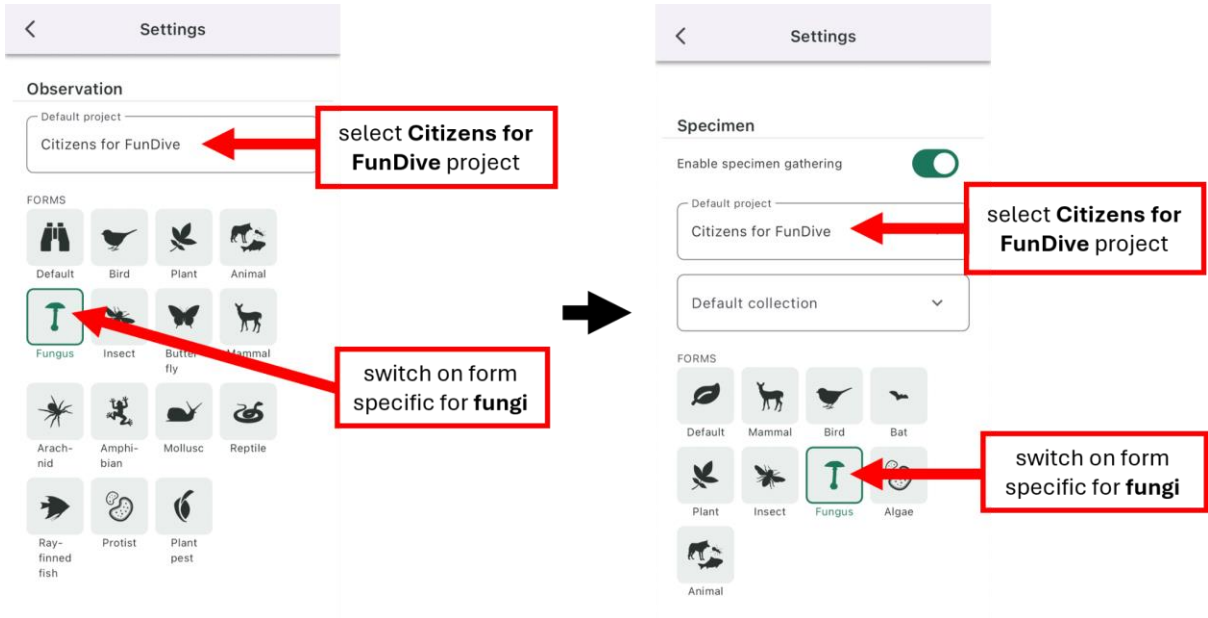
Settings

Observation

Default project
Citizens for FunDive

select **Citizens for FunDive** project

FORMS

Default
Bird
Plant
Animal
Fungus
Insect
Butterfly
Mammal

switch on form specific for **fungi**

Arachnid
Amphibian
Mollusc
Reptile
Ray-finned fish
Protist
Plant pest

Settings

Specimen

Enable specimen gathering

Default project
Citizens for FunDive

select **Citizens for FunDive** project

Default collection

FORMS

Default
Mammal
Bird
Bat
Plant
Insect
Fungus
Algae

switch on form specific for **fungi**

Animal